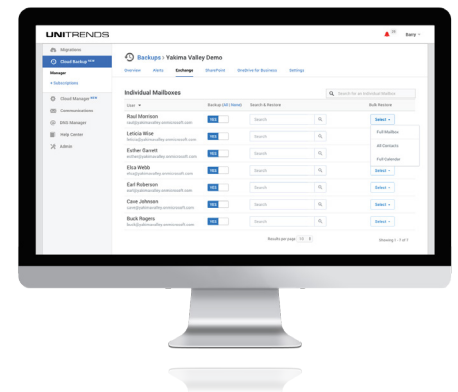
UNITRENDS

Barry

Migrations
Cloud Backup BETA
Manager
+ Subscriptions
Cloud Manager BETA
Communications
BMA Manager
Help Center
Admin

Backups › Yakima Valley Demo

Overview Alerts Exchange SharePoint OneDrive for Business Settings

Individual Mailboxes

Search for an Individual Mailbox

| User | Backup (All \| None) | Search & Restore | Bulk Restore |
|---|---|---|---|
| Raul Morrison raul@yakimavalley.onmicrosoft.com | YES | Search | Select |
| Leticia Wise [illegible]@yakimavalley.onmicrosoft.com | YES | Search | Full Mailbox |
| Esther Garrett esther@yakimavalley.onmicrosoft.com | YES | Search | All Contacts |
| Elca Webb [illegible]@yakimavalley.onmicrosoft.com | YES | Search | Full Calendar |
| Earl Roberson earl@yakimavalley.onmicrosoft.com | YES | Search | Select |
| Cave Johnson cave@yakimavalley.onmicrosoft.com | YES | Search | Select |
| Buck Rogers buck@yakimavalley.onmicrosoft.com | YES | Search | Select |

Results per page 10

Showing 1 - 7 of 7